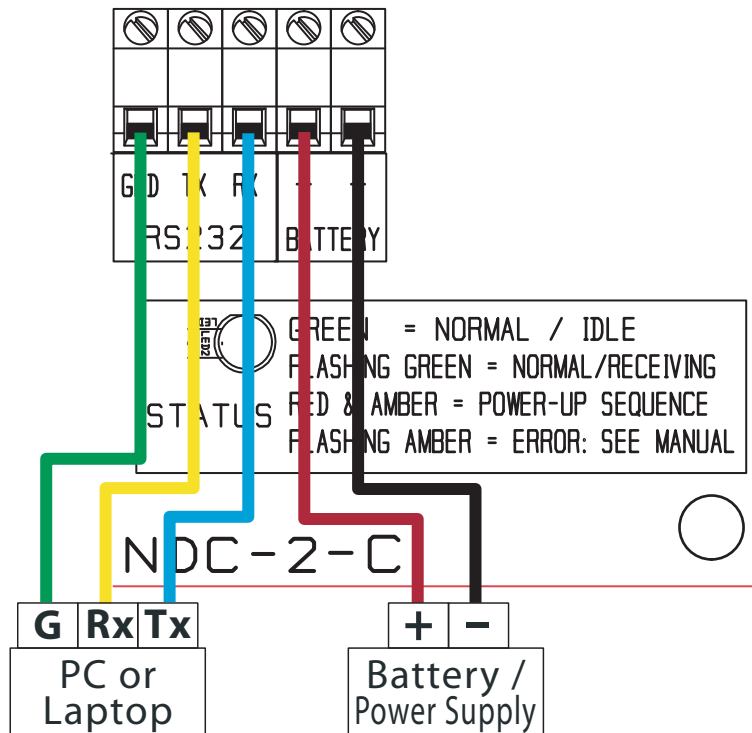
GND TX RX + -
RS232 BATTERY

LED2

GREEN = NORMAL / IDLE
FLASHING GREEN = NORMAL/RECEIVING
RED & AMBER = POWER-UP SEQUENCE
FLASHING AMBER = ERROR: SEE MANUAL

STATUS

NDC-2-C

G Rx Tx
PC or Laptop

+ -
Battery / Power Supply